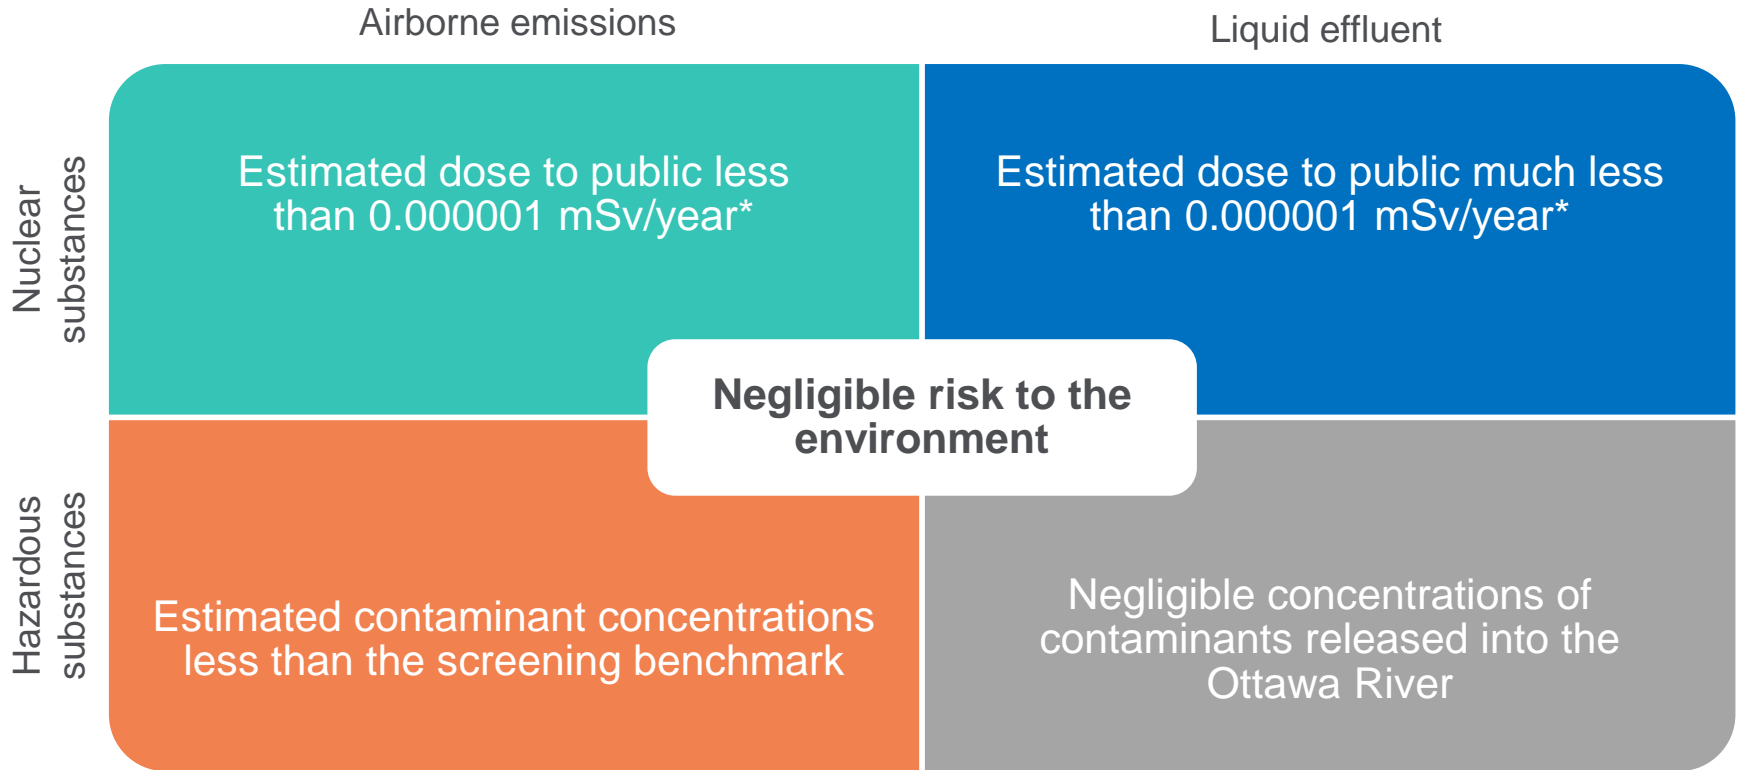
| | Airborne emissions | Liquid effluent |
|---|---|---|
| Nuclear substances | Estimated dose to public less than 0.000001 mSv/year* | Estimated dose to public much less than 0.000001 mSv/year* |
| Hazardous substances | Estimated contaminant concentrations less than the screening benchmark | Negligible concentrations of contaminants released into the Ottawa River |

Negligible risk to the environment